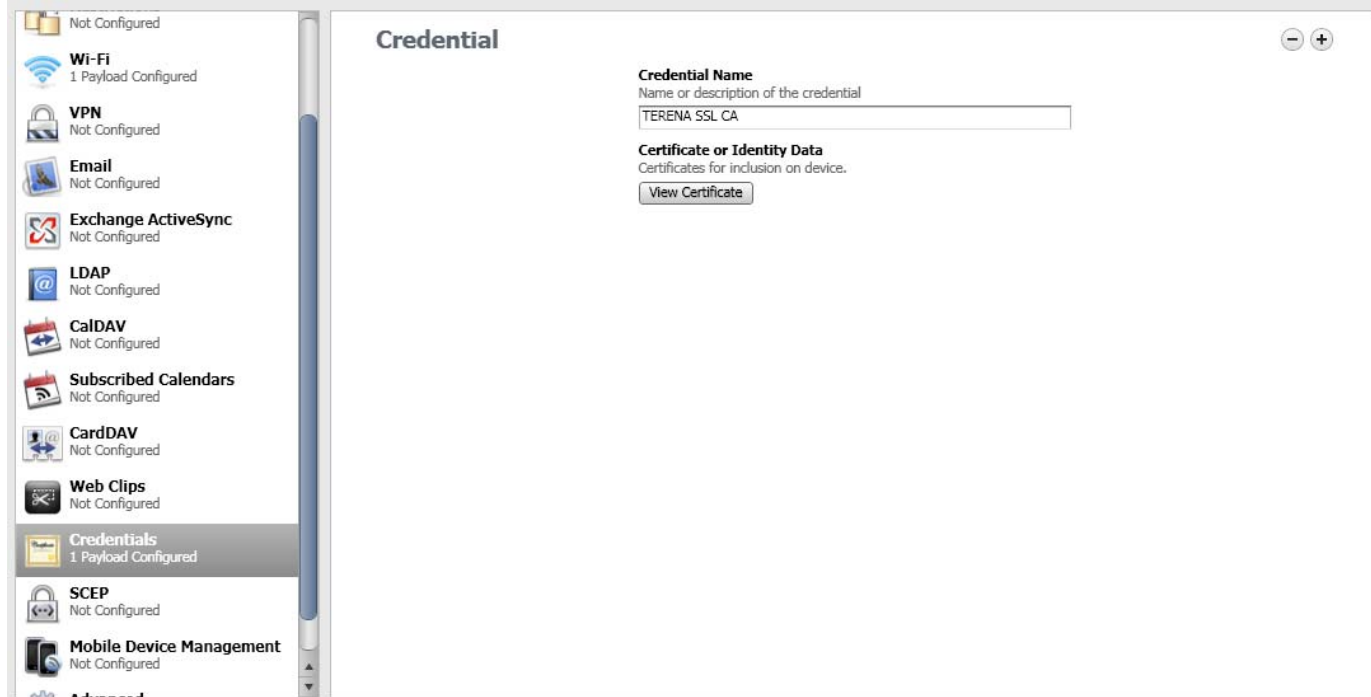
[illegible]
Not Configured

Wi-Fi
1 Payload Configured

VPN
Not Configured

Email
Not Configured

Exchange ActiveSync
Not Configured

LDAP
Not Configured

CalDAV
Not Configured

Subscribed Calendars
Not Configured

CardDAV
Not Configured

Web Clips
Not Configured

Credentials
1 Payload Configured

SCEP
Not Configured

Mobile Device Management
Not Configured

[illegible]

Credential

Credential Name
Name or description of the credential
TERENA SSL CA

Certificate or Identity Data
Certificates for inclusion on device.
View Certificate